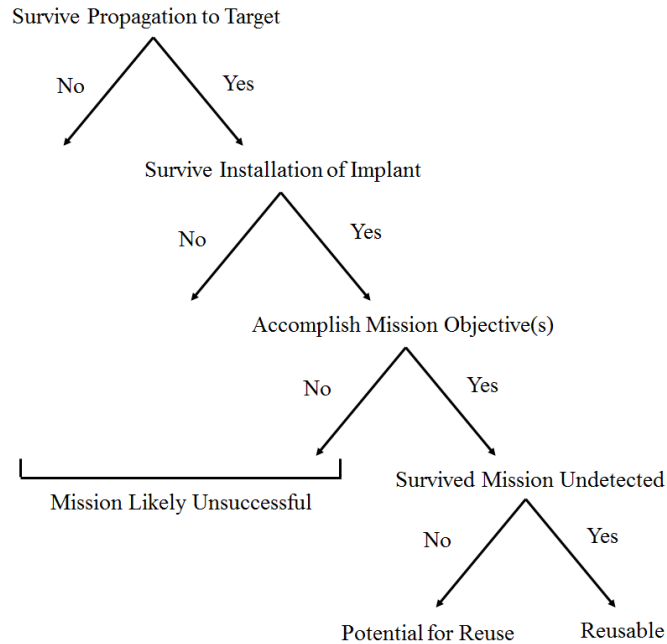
Survive Propagation to Target

No

Yes

Survive Installation of Implant

No

Yes

Accomplish Mission Objective(s)

No

Yes

Mission Likely Unsuccessful

Survived Mission Undetected

No

Yes

Potential for Reuse

Reusable